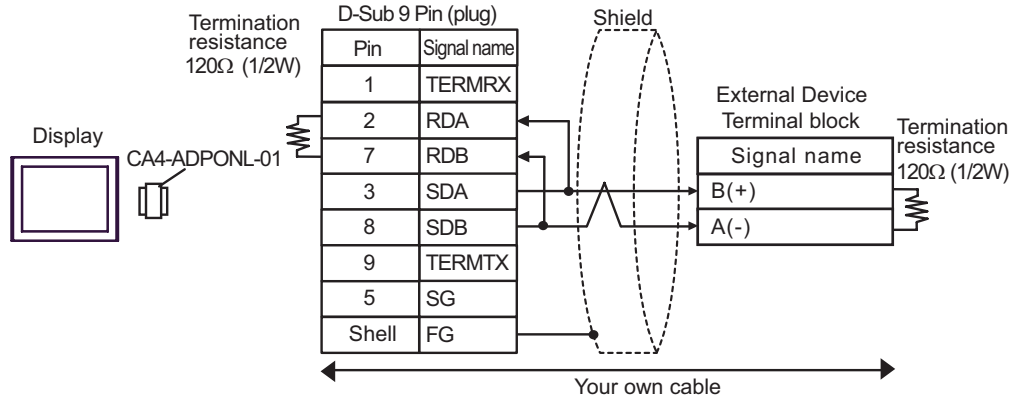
Termination resistance 120Ω (1/2W)

D-Sub 9 Pin (plug)

| Pin | Signal name |
|---|---|
| 1 | TERMRX |
| 2 | RDA |
| 7 | RDB |
| 3 | SDA |
| 8 | SDB |
| 9 | TERMTX |
| 5 | SG |
| Shell | FG |

Shield

Display

CA4-ADPONL-01

External Device Terminal block

| Signal name |
|---|
| B(+) |
| A(-) |

Termination resistance 120Ω (1/2W)

Your own cable